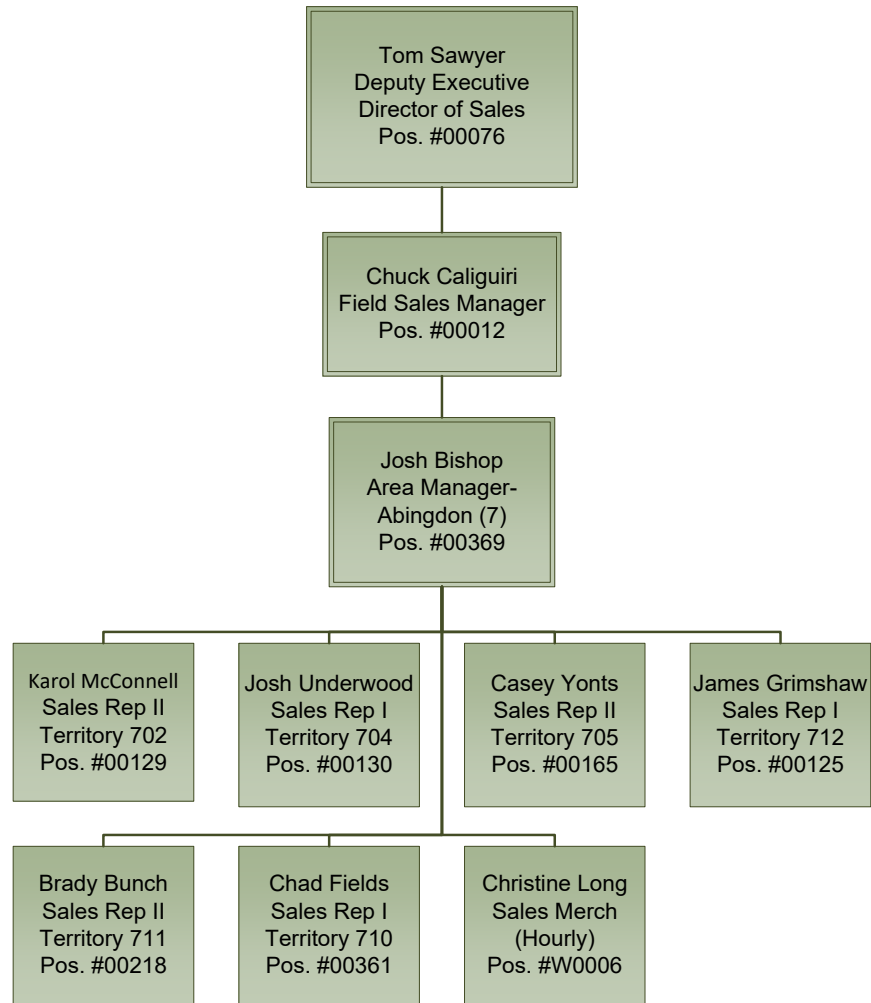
Tom Sawyer
Deputy Executive
Director of Sales
Pos. #00076

Chuck Caliguiri
Field Sales Manager
Pos. #00012

Josh Bishop
Area Manager-
Abingdon (7)
Pos. #00369

Karol McConnell
Sales Rep II
Territory 702
Pos. #00129

Josh Underwood
Sales Rep I
Territory 704
Pos. #00130

Casey Yonts
Sales Rep II
Territory 705
Pos. #00165

James Grimshaw
Sales Rep I
Territory 712
Pos. #00125

Brady Bunch
Sales Rep II
Territory 711
Pos. #00218

Chad Fields
Sales Rep I
Territory 710
Pos. #00361

Christine Long
Sales Merch
(Hourly)
Pos. #W0006